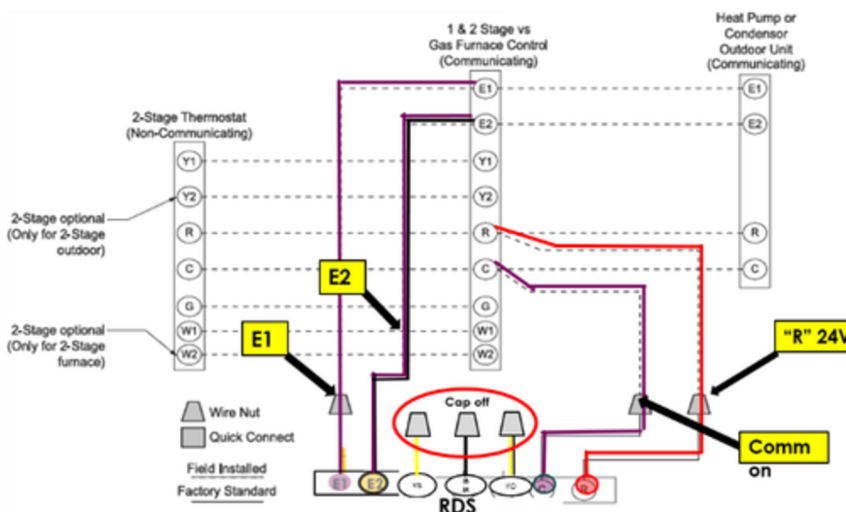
1 & 2 Stage vs
Gas Furnace Control
(Communicating)

Heat Pump or
Condensor
Outdoor Unit
(Communicating)

2-Stage Thermostat
(Non-Communicating)

E1
E2
Y1
Y2
R
C
G
W1
W2

E1
E2
R
C

Y1
Y2
R
C
G
W1
W2

2-Stage optional
(Only for 2-Stage
outdoor)

2-Stage optional
(Only for 2-Stage
furnace)

E2

E1

"R" 24V

Wire Nut

Quick Connect

Field Installed

Factory Standard

Cap off

Comm
on

E1
E2
VS
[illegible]
YO
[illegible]
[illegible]

RDS